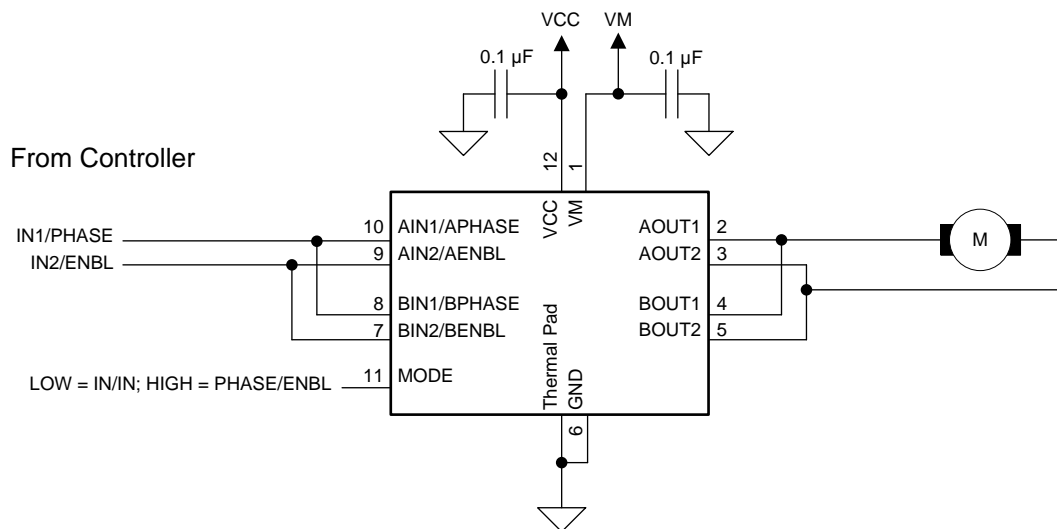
VCC VM

0.1 µF 0.1 µF

From Controller

12 1

VCC VM

IN1/PHASE 10 AIN1/APHASE
IN2/ENBL 9 AIN2/AENBL
8 BIN1/BPHASE
7 BIN2/BENBL
LOW = IN/IN; HIGH = PHASE/ENBL 11 MODE

AOUT1 2
AOUT2 3
BOUT1 4
BOUT2 5

M

Thermal Pad
GND

6